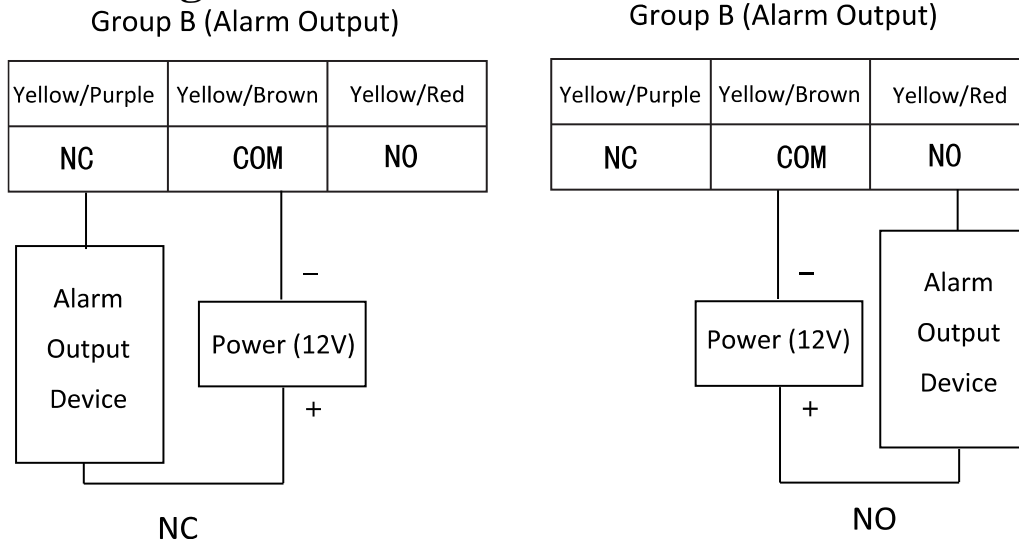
Group B (Alarm Output)

| Yellow/Purple | Yellow/Brown | Yellow/Red |
|---|---|---|
| NC | COM | NO |

Alarm Output Device

−

Power (12V)

+

NC

Group B (Alarm Output)

| Yellow/Purple | Yellow/Brown | Yellow/Red |
|---|---|---|
| NC | COM | NO |

−

Power (12V)

+

Alarm Output Device

NO